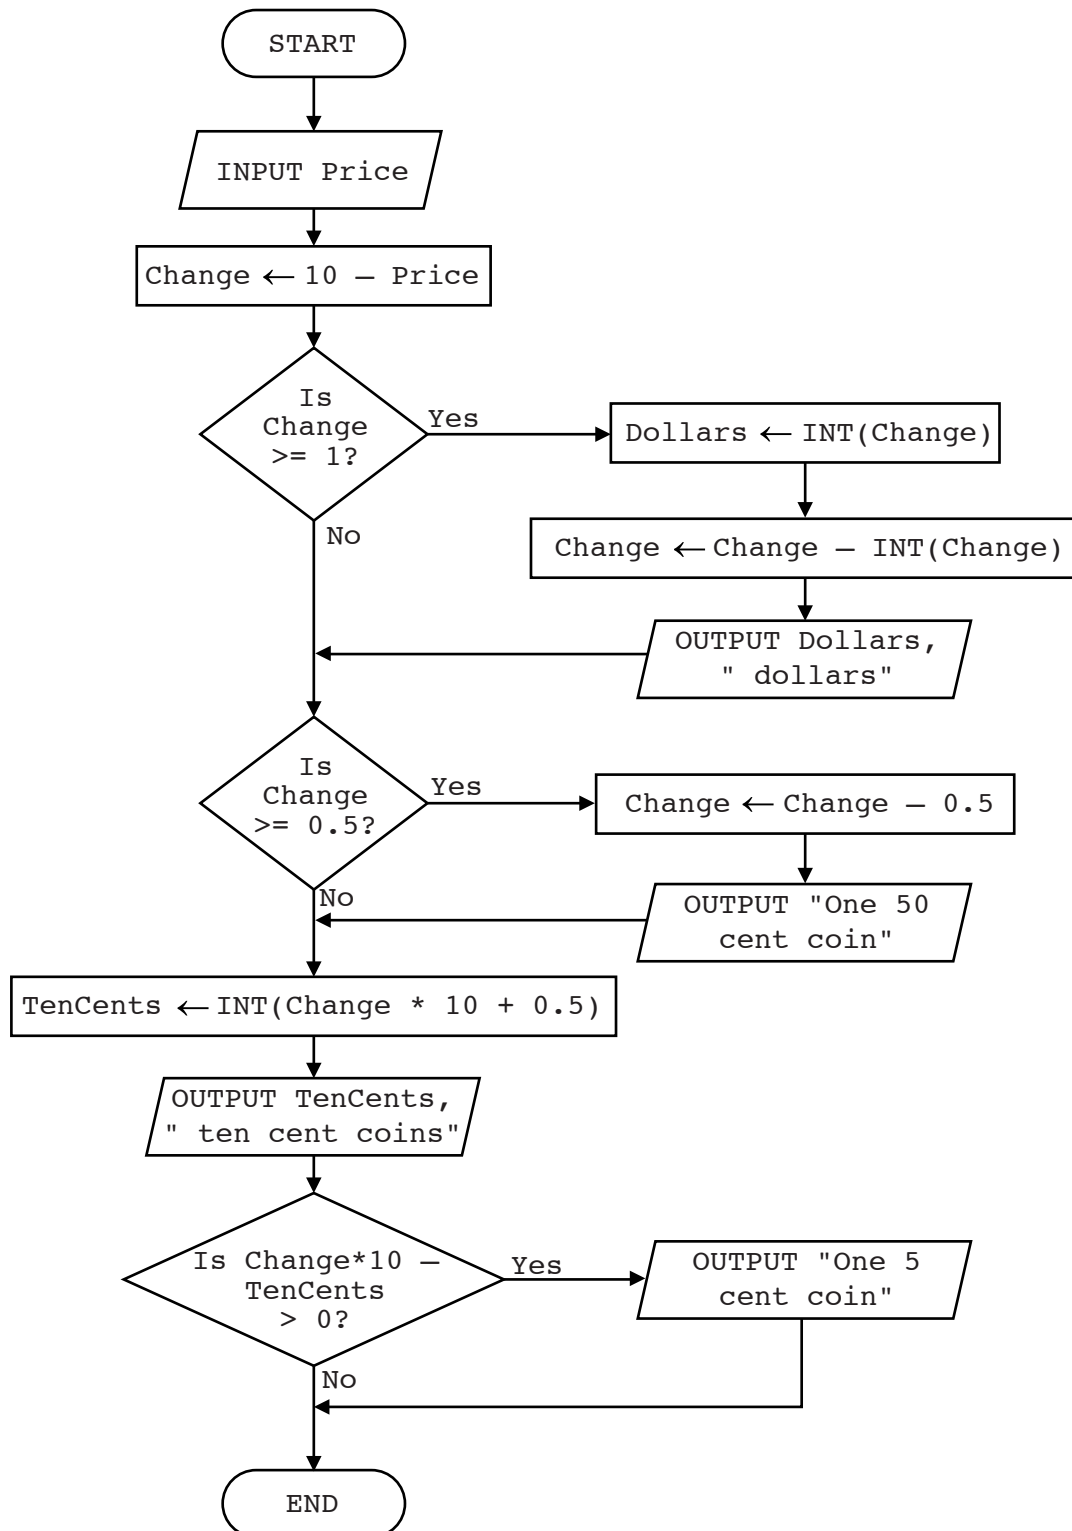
START

INPUT Price

Change ← 10 – Price

Is Change >= 1?

Yes

Dollars ← INT(Change)

Change ← Change – INT(Change)

OUTPUT Dollars, " dollars"

No

Is Change >= 0.5?

Yes

Change ← Change – 0.5

OUTPUT "One 50 cent coin"

No

TenCents ← INT(Change * 10 + 0.5)

OUTPUT TenCents, " ten cent coins"

Is Change*10 – TenCents > 0?

Yes

OUTPUT "One 5 cent coin"

No

END